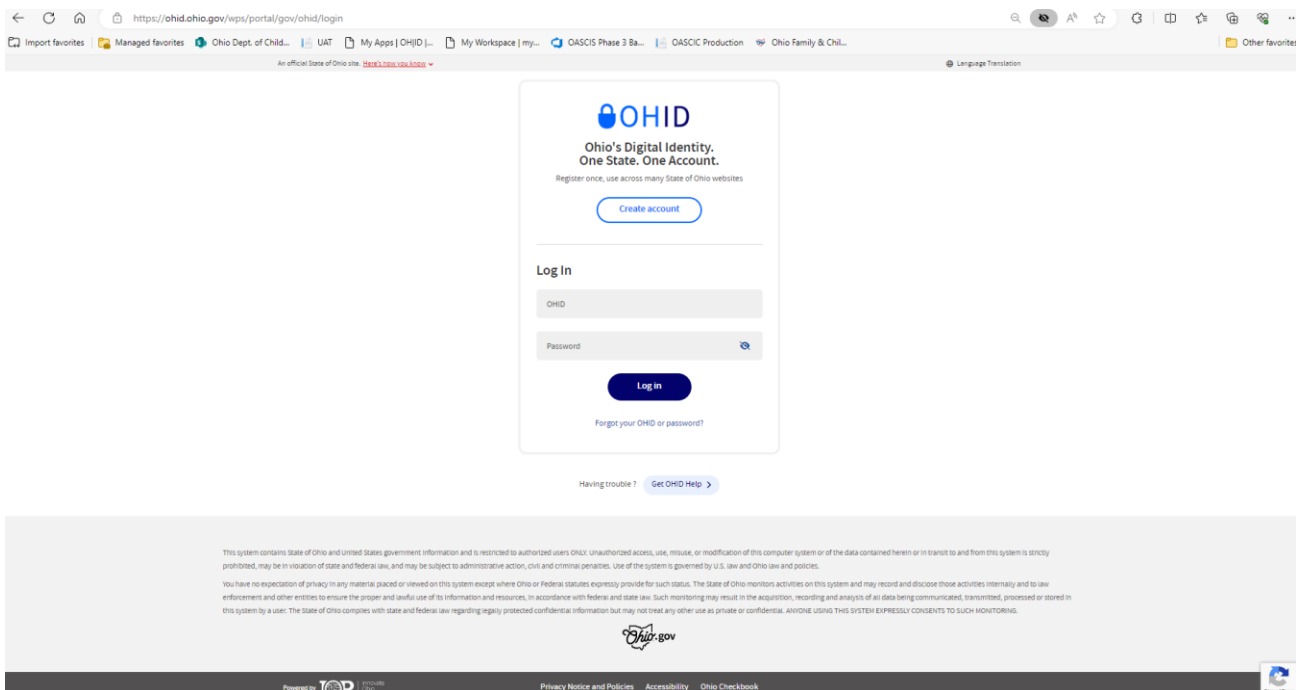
https://ohid.ohio.gov/wps/portal/gov/ohid/login

Import favorites | Managed favorites | Ohio Dept. of Child... | UAT | My Apps | OH|ID |... | My Workspace | my... | OASCIS Phase 3 Ba... | OASCIC Production | Ohio Family & Chil... | Other favorites

An official State of Ohio site. Here's how you know

Language Translation

OHID

Ohio's Digital Identity.
One State. One Account.

Register once, use across many State of Ohio websites

Create account

Log In

OHID

Password

Log in

Forgot your OHID or password?

Having trouble ? Get OHID Help >

This system contains State of Ohio and United States government information and is restricted to authorized users ONLY. Unauthorized access, use, misuse, or modification of this computer system or of the data contained herein or in transit to and from this system is strictly prohibited, may be in violation of state and federal law, and may be subject to administrative action, civil and criminal penalties. Use of the system is governed by U.S. law and Ohio law and policies.

You have no expectation of privacy in any material placed or viewed on this system except where Ohio or Federal statutes expressly provide for such status. The State of Ohio monitors activities on this system and may record and disclose those activities internally and to law enforcement and other entities to ensure the proper and lawful use of its information and resources, in accordance with federal and state law. Such monitoring may result in the acquisition, recording and analysis of all data being communicated, transmitted, processed or stored in this system by a user. The State of Ohio complies with state and federal law regarding legally protected confidential information but may not treat any other use as private or confidential. ANYONE USING THIS SYSTEM EXPRESSLY CONSENTS TO SUCH MONITORING.

Ohio.gov

Powered by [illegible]

Privacy Notice and Policies Accessibility Ohio Checkbook